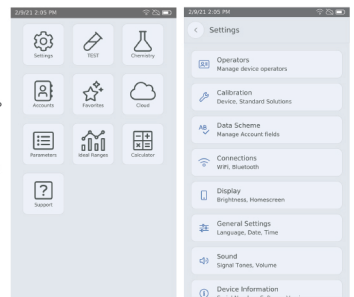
2/9/21 2:05 PM

Settings

TEST

Chemistry

Accounts

Favorites

Cloud

Parameters

Ideal Ranges

Calculator

Support

2/9/21 2:05 PM

Settings

Operators
Manage device operators

Calibration
Device, Standard Solutions

Data Scheme
Manage Account fields

Connections
WiFi, Bluetooth

Display
Brightness, Homescreen

General Settings
Language, Date, Time

Sound
Signal Tones, Volume

Device Information
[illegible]